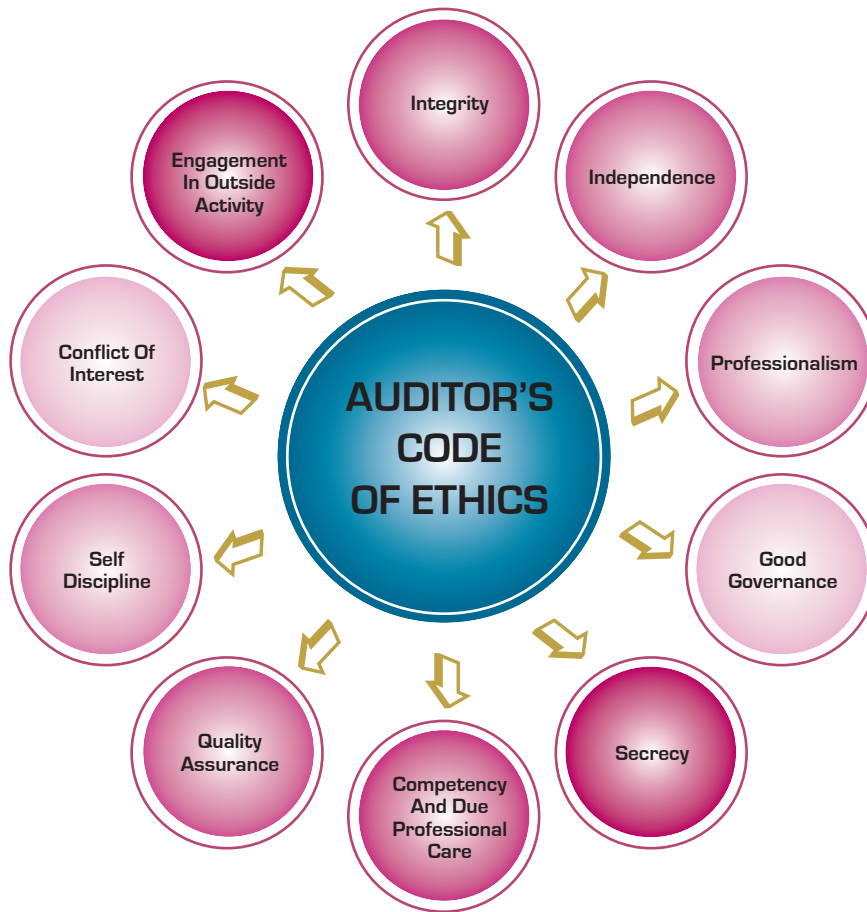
AUDITOR'S CODE OF ETHICS

Integrity

Independence

Professionalism

Good Governance

Secrecy

Competency And Due Professional Care

Quality Assurance

Self Discipline

Conflict Of Interest

Engagement In Outside Activity